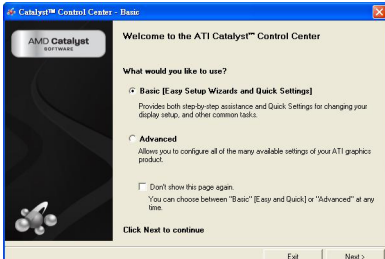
Catalyst™ Control Center - Basic

AMD Catalyst
SOFTWARE

Welcome to the ATI Catalyst™ Control Center

What would you like to use?

Basic [Easy Setup Wizards and Quick Settings]

Provides both step-by-step assistance and Quick Settings for changing your display setup, and other common tasks.

Advanced

Allows you to configure all of the many available settings of your ATI graphics product.

Don't show this page again.

You can choose between "Basic" [Easy and Quick] or "Advanced" at any time.

Click Next to continue

Exit

Next >